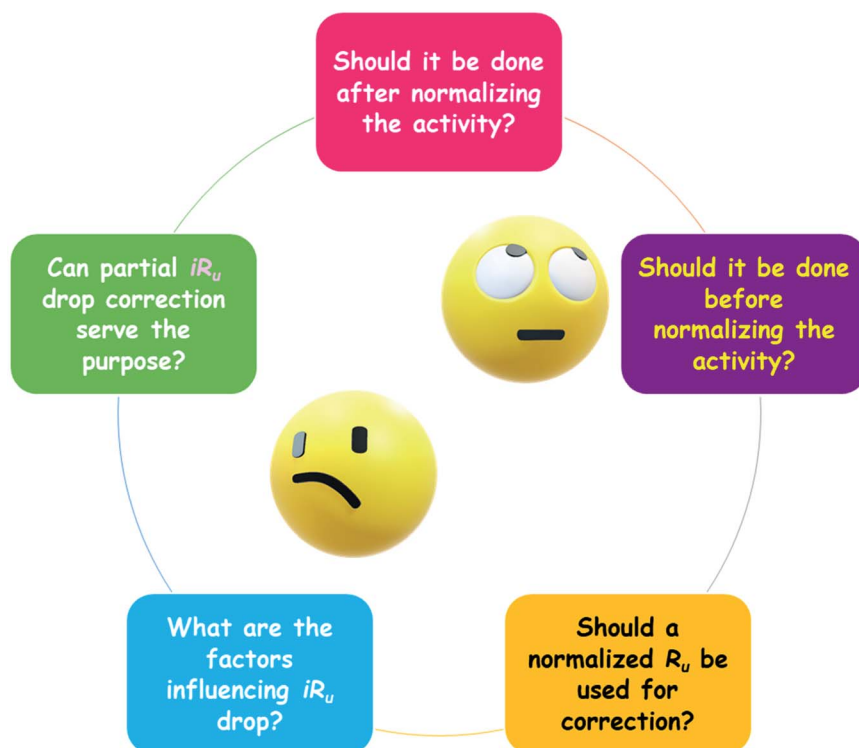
Should it be done after normalizing the activity?

Should it be done before normalizing the activity?

Should a normalized $R_u$ be used for correction?

What are the factors influencing $iR_u$ drop?

Can partial $iR_u$ drop correction serve the purpose?